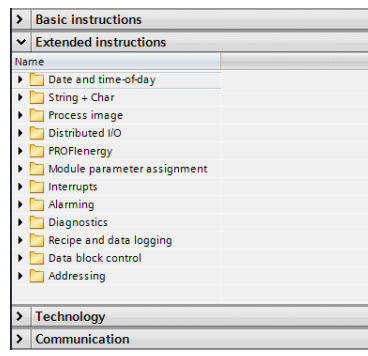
> Basic instructions
∨ Extended instructions
Name
Date and time-of-day
String + Char
Process image
Distributed I/O
PROFIenergy
Module parameter assignment
Interrupts
Alarming
Diagnostics
Recipe and data logging
Data block control
Addressing
> Technology
> Communication